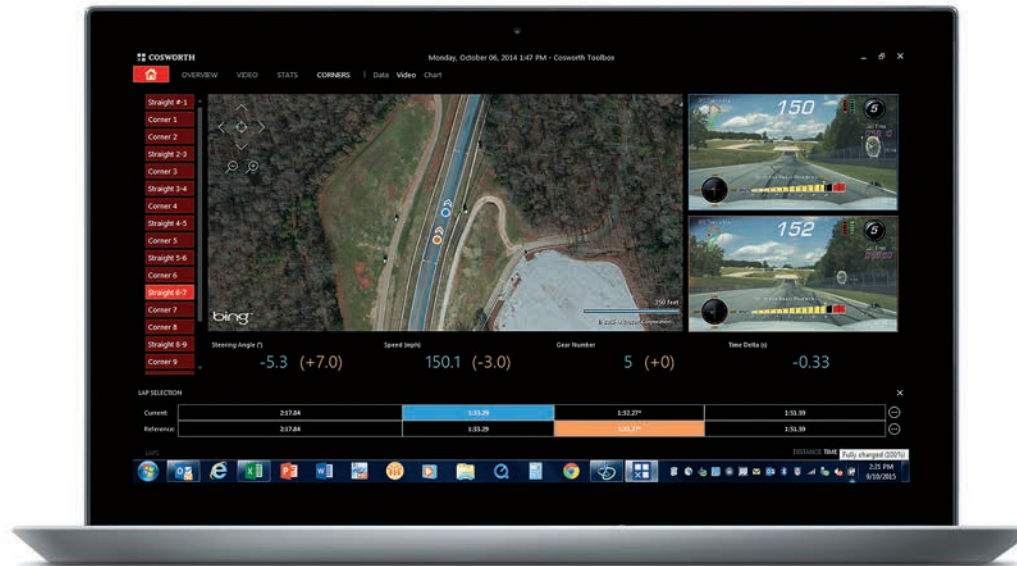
COSWORTH

Monday, October 06, 2014 1:47 PM - Cosworth Toolbox

OVERVIEW VIDEO STATS CORNERS | Data Video Chart

Straight #-1
Corner 1
Corner 2
Straight 2-3
Corner 3
Straight 3-4
Corner 4
Straight 4-5
Corner 5
Straight 5-6
Corner 6
Straight 6-7
Corner 7
Corner 8
Straight 8-9
Corner 9

bing

250 feet

150

5

152

5

Steering Angle (°)
-5.3 (+7.0)

Speed (mph)
150.1 (-3.0)

Gear Number
5 (+0)

Time Delta (s)
-0.33

LAP SELECTION

| | | | | |
|---|---|---|---|---|
| Current: | 2:17.84 | 1:33.29 | 1:32.27* | 1:51.39 |
| Reference: | 2:17.84 | 1:33.29 | 1:32.27* | 1:51.39 |

LAPS

DISTANCE TIME

Fully charged (100%)

2:25 PM
9/10/2015